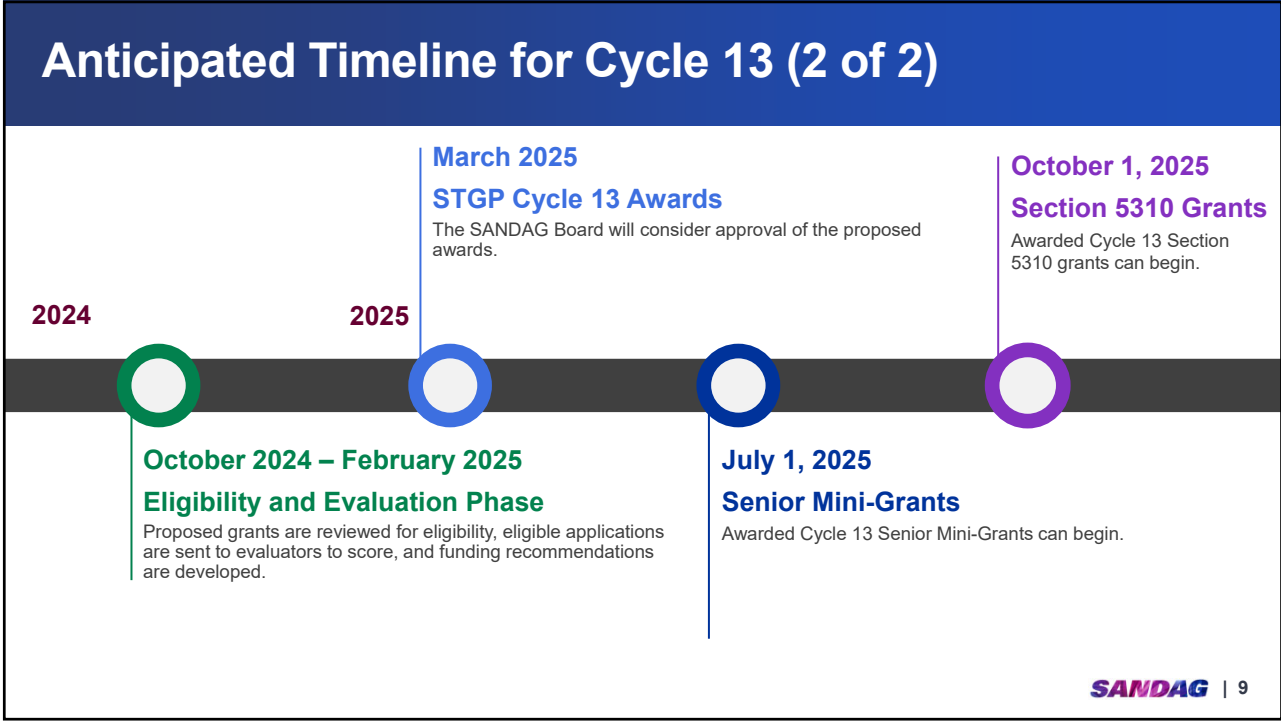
Anticipated Timeline for Cycle 13 (2 of 2)

March 2025

STGP Cycle 13 Awards

The SANDAG Board will consider approval of the proposed awards.

October 1, 2025

Section 5310 Grants

Awarded Cycle 13 Section 5310 grants can begin.

2024

2025

October 2024 – February 2025

Eligibility and Evaluation Phase

Proposed grants are reviewed for eligibility, eligible applications are sent to evaluators to score, and funding recommendations are developed.

July 1, 2025

Senior Mini-Grants

Awarded Cycle 13 Senior Mini-Grants can begin.

SANDAG | 9